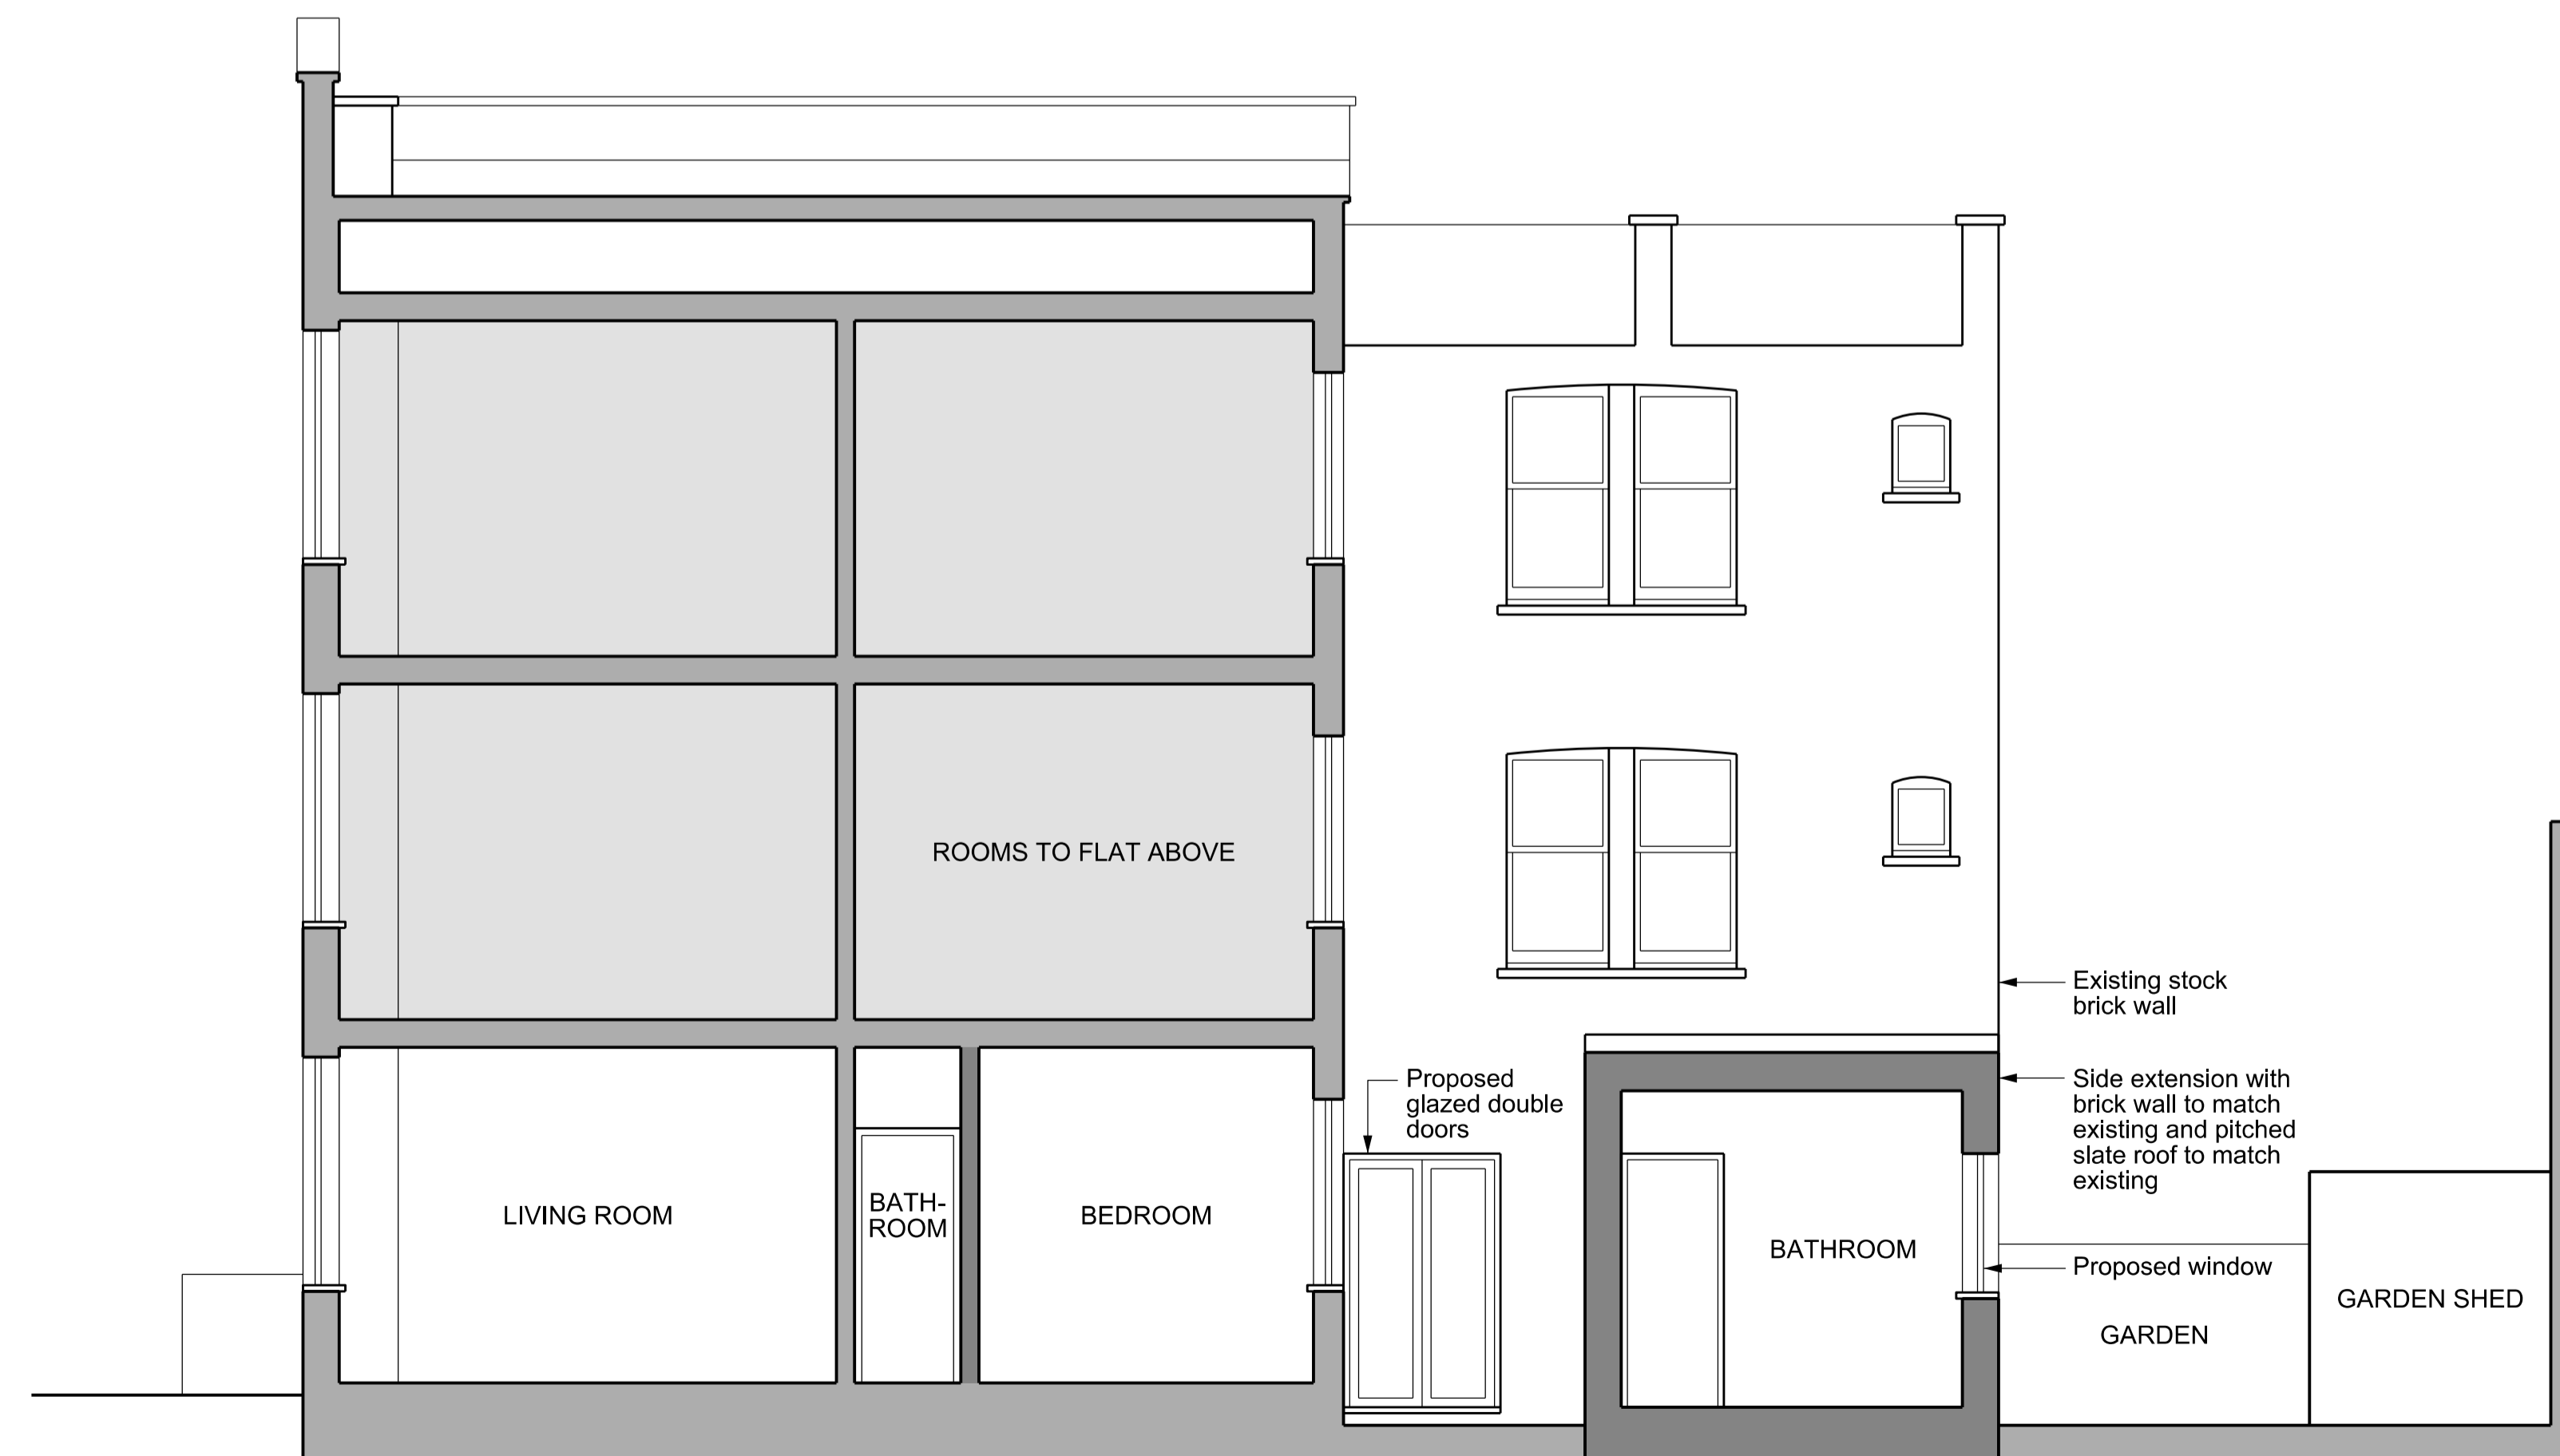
ROOMS TO FLAT ABOVE

Existing stock brick wall

Proposed glazed double doors

Side extension with brick wall to match existing and pitched slate roof to match existing

LIVING ROOM

BATH-ROOM

BEDROOM

BATHROOM

Proposed window

GARDEN SHED

GARDEN